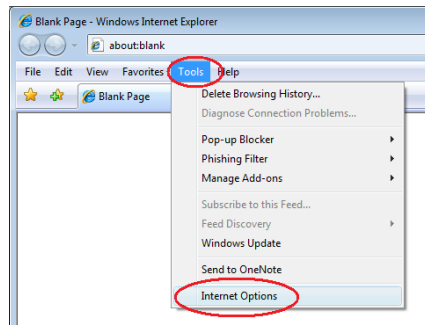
Blank Page - Windows Internet Explorer

about:blank

File Edit View Favorites Tools Help

Blank Page

Delete Browsing History...
Diagnose Connection Problems...

Pop-up Blocker
Phishing Filter
Manage Add-ons

Subscribe to this Feed...
Feed Discovery
Windows Update

Send to OneNote

Internet Options